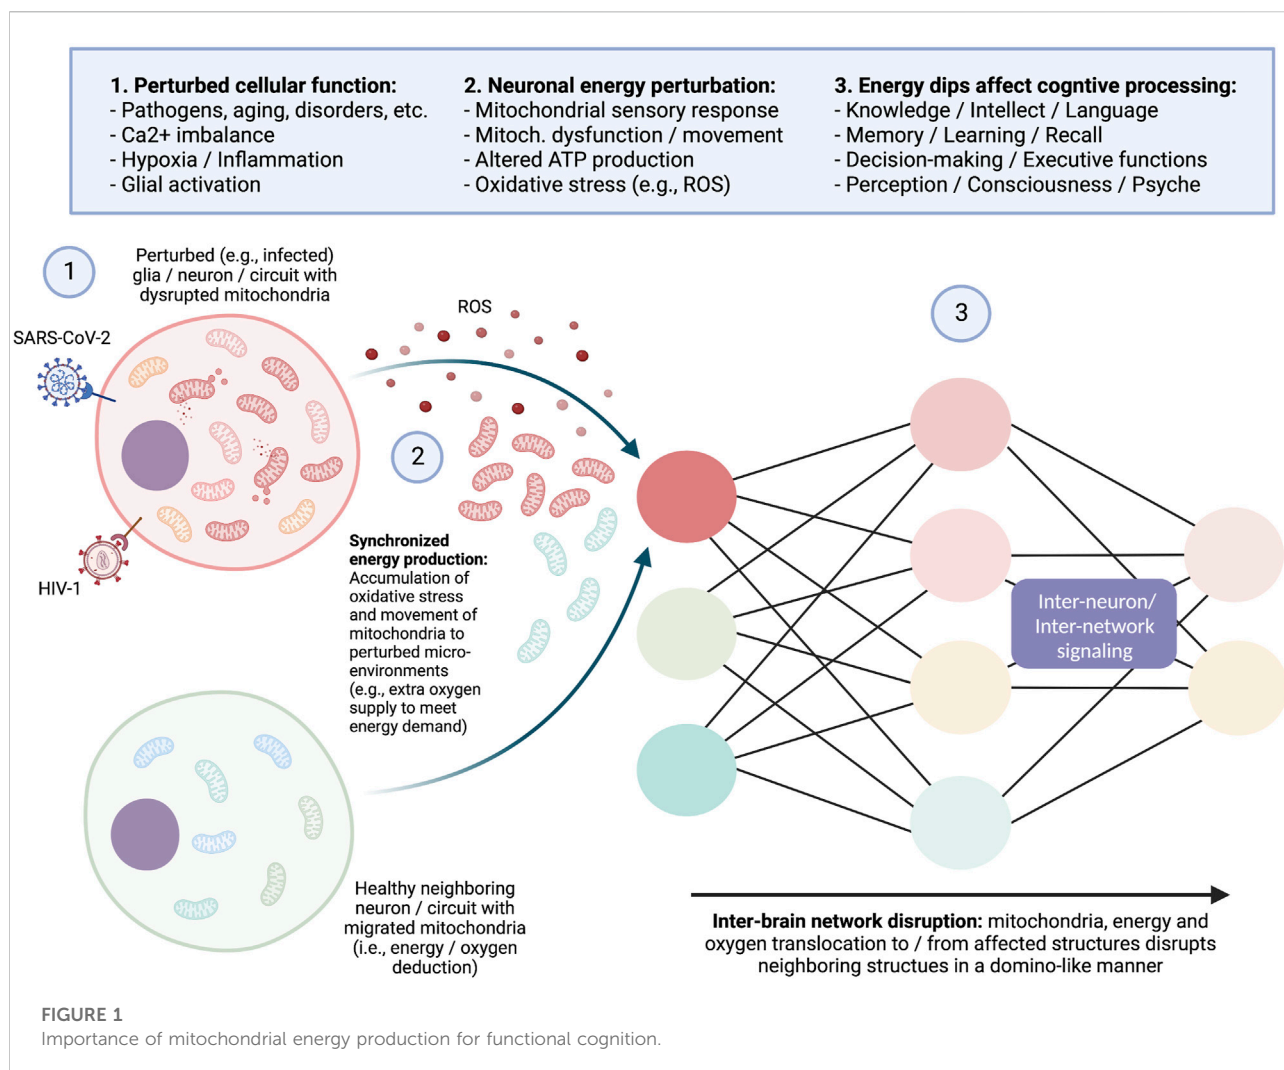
1. Perturbed cellular function:
- Pathogens, aging, disorders, etc.
- Ca2+ imbalance
- Hypoxia / Inflammation
- Glial activation

2. Neuronal energy perturbation:
- Mitochondrial sensory response
- Mitoch. dysfunction / movement
- Altered ATP production
- Oxidative stress (e.g., ROS)

3. Energy dips affect cogntive processing:
- Knowledge / Intellect / Language
- Memory / Learning / Recall
- Decision-making / Executive functions
- Perception / Consciousness / Psyche

1

Perturbed (e.g., infected) glia / neuron / circuit with dysrupted mitochondria

SARS-CoV-2

HIV-1

ROS

2

Synchronized energy production: Accumulation of oxidative stress and movement of mitochondria to perturbed micro-environments (e.g., extra oxygen supply to meet energy demand)

3

Inter-neuron/ Inter-network signaling

Healthy neighboring neuron / circuit with migrated mitochondria (i.e., energy / oxygen deduction)

Inter-brain network disruption: mitochondria, energy and oxygen translocation to / from affected structures disrupts neighboring structues in a domino-like manner

FIGURE 1
Importance of mitochondrial energy production for functional cognition.